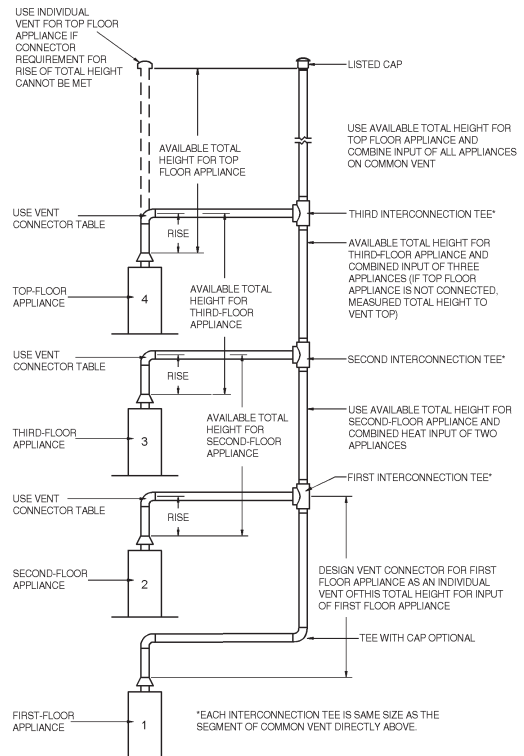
USE INDIVIDUAL VENT FOR TOP FLOOR APPLIANCE IF CONNECTOR REQUIREMENT FOR RISE OF TOTAL HEIGHT CANNOT BE MET

LISTED CAP

USE AVAILABLE TOTAL HEIGHT FOR TOP FLOOR APPLIANCE AND COMBINE INPUT OF ALL APPLIANCES ON COMMON VENT

AVAILABLE TOTAL HEIGHT FOR TOP FLOOR APPLIANCE

USE VENT CONNECTOR TABLE

THIRD INTERCONNECTION TEE*

RISE

AVAILABLE TOTAL HEIGHT FOR THIRD-FLOOR APPLIANCE AND COMBINED INPUT OF THREE APPLIANCES (IF TOP FLOOR APPLIANCE IS NOT CONNECTED, MEASURED TOTAL HEIGHT TO VENT TOP)

TOP-FLOOR APPLIANCE

4

AVAILABLE TOTAL HEIGHT FOR THIRD-FLOOR APPLIANCE

USE VENT CONNECTOR TABLE

SECOND INTERCONNECTION TEE*

RISE

AVAILABLE TOTAL HEIGHT FOR SECOND-FLOOR APPLIANCE

USE AVAILABLE TOTAL HEIGHT FOR SECOND-FLOOR APPLIANCE AND COMBINED HEAT INPUT OF TWO APPLIANCES

THIRD-FLOOR APPLIANCE

3

USE VENT CONNECTOR TABLE

FIRST INTERCONNECTION TEE*

RISE

SECOND-FLOOR APPLIANCE

2

DESIGN VENT CONNECTOR FOR FIRST FLOOR APPLIANCE AS AN INDIVIDUAL VENT OFTHIS TOTAL HEIGHT FOR INPUT OF FIRST FLOOR APPLIANCE

TEE WITH CAP OPTIONAL

FIRST-FLOOR APPLIANCE

1

*EACH INTERCONNECTION TEE IS SAME SIZE AS THE SEGMENT OF COMMON VENT DIRECTLY ABOVE.